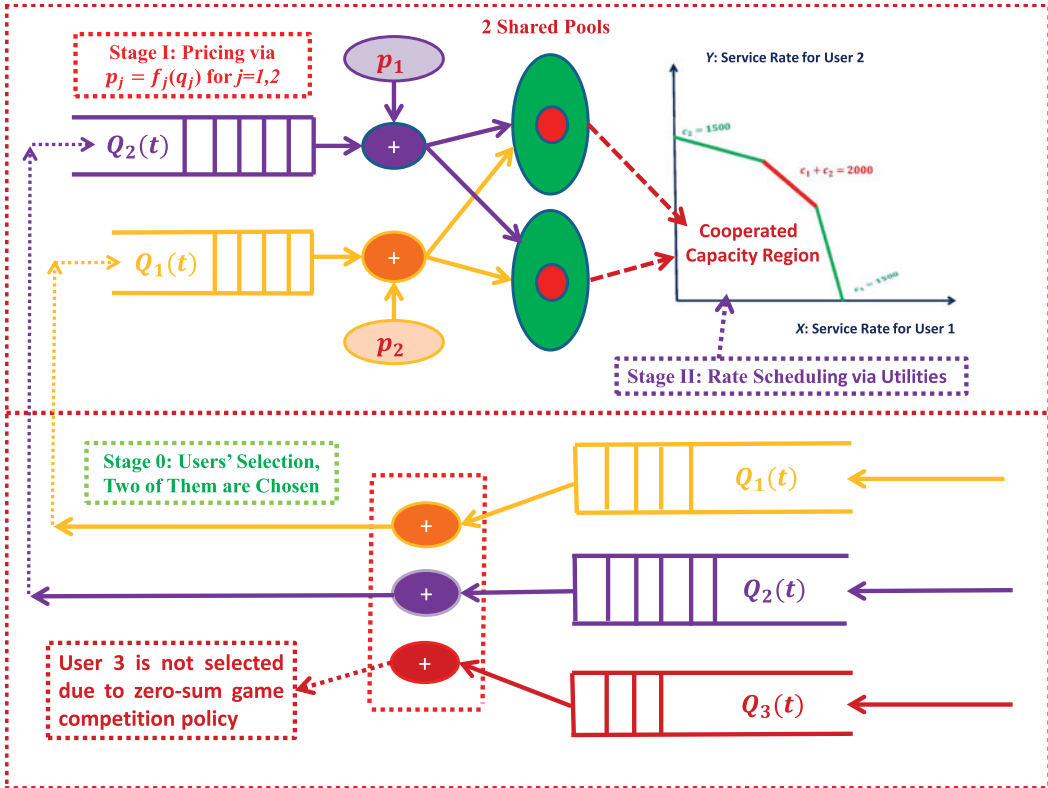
2 Shared Pools

Stage I: Pricing via $p_j = f_j(q_j)$ for $j=1,2$

$p_1$

$Q_2(t)$

+

$Q_1(t)$

+

$p_2$

Y: Service Rate for User 2

$c_2 = 1500$

$c_1 + c_2 = 2000$

$c_1 = 1500$

Cooperated Capacity Region

X: Service Rate for User 1

Stage II: Rate Scheduling via Utilities

Stage 0: Users' Selection, Two of Them are Chosen

$Q_1(t)$

+

$Q_2(t)$

+

+

User 3 is not selected due to zero-sum game competition policy

$Q_3(t)$